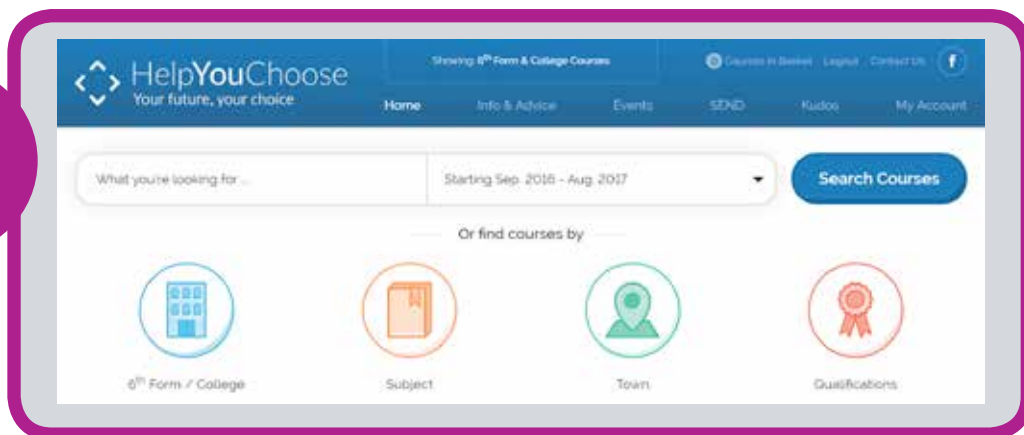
HelpYouChoose
Your future, your choice

Showing: 6$^{th}$ Form & College Courses

0 Courses in Basket Logout Contact Us f

Home Info & Advice Events SEND Kudos My Account

What you're looking for ...

Starting Sep. 2016 - Aug. 2017

Search Courses

Or find courses by

6$^{th}$ Form / College

Subject

Town

Qualifications